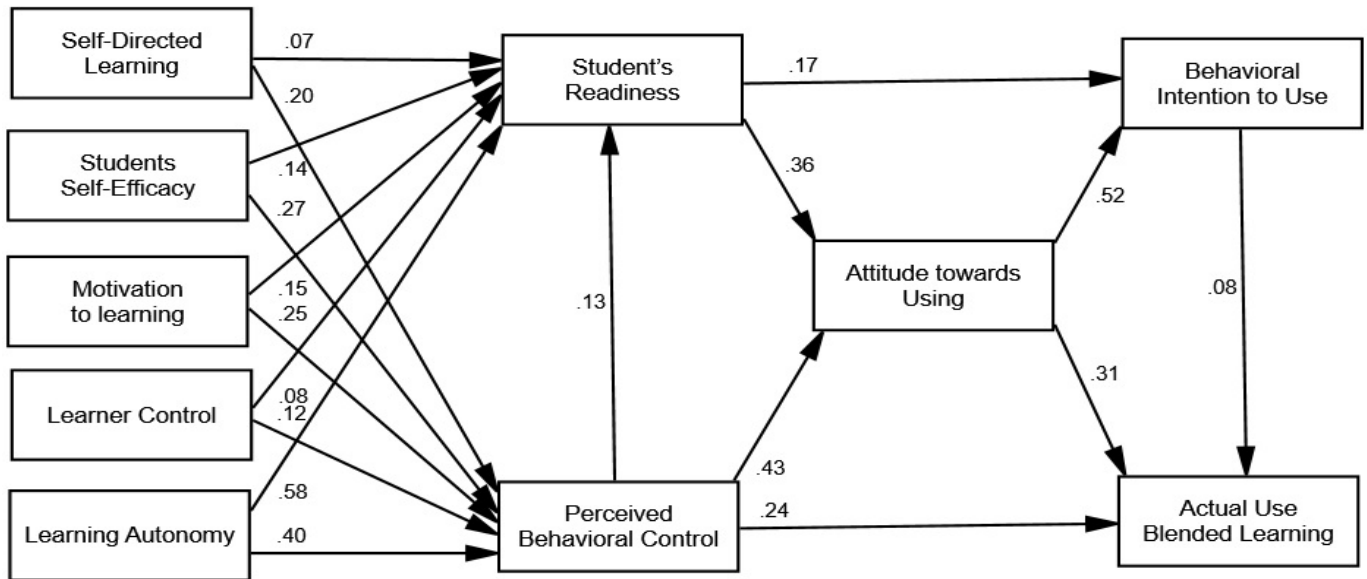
Self-Directed Learning

.07

.20

Student's Readiness

.17

Behavioral Intention to Use

Students Self-Efficacy

.14

.27

.36

.52

Motivation to learning

.15

.25

.13

Attitude towards Using

.08

Learner Control

.08

.12

.31

.43

Learning Autonomy

.58

.40

Perceived Behavioral Control

.24

Actual Use Blended Learning